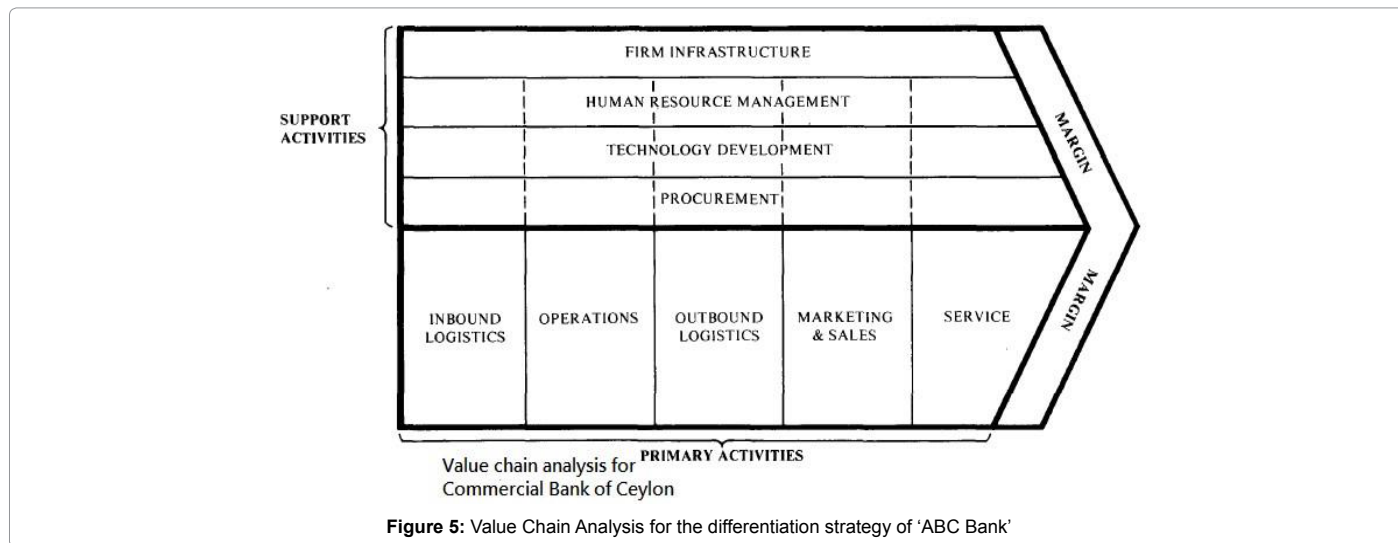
SUPPORT ACTIVITIES

FIRM INFRASTRUCTURE

HUMAN RESOURCE MANAGEMENT

TECHNOLOGY DEVELOPMENT

PROCUREMENT

MARGIN

INBOUND LOGISTICS

OPERATIONS

OUTBOUND LOGISTICS

MARKETING & SALES

SERVICE

MARGIN

PRIMARY ACTIVITIES

Value chain analysis for Commercial Bank of Ceylon

**Figure 5:** Value Chain Analysis for the differentiation strategy of 'ABC Bank'